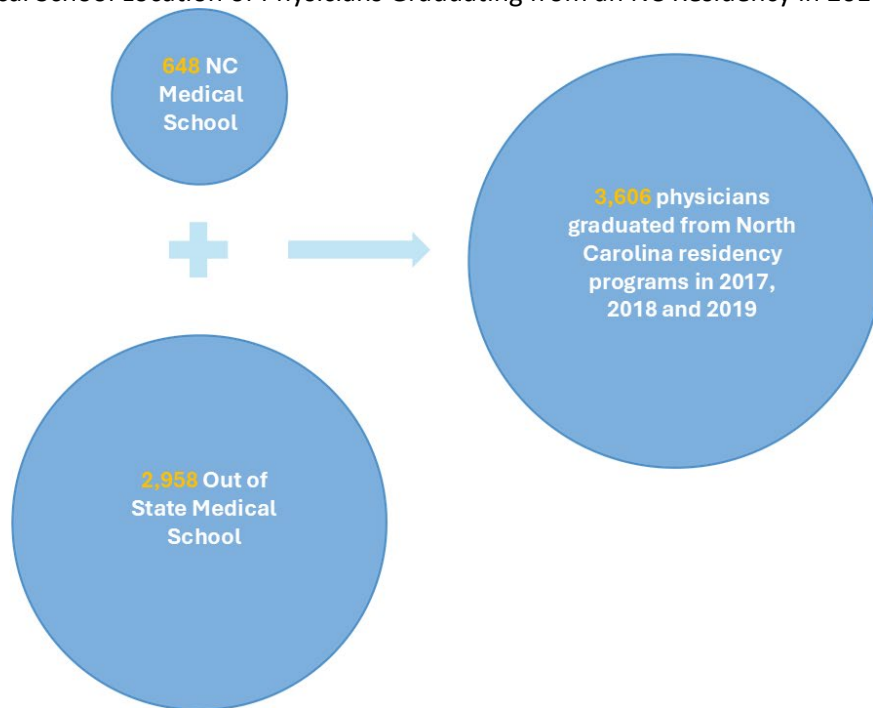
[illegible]cal School Location of Physicians Graduating from an NC Residency in 201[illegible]

648 NC Medical School

3,606 physicians graduated from North Carolina residency programs in 2017, 2018 and 2019

2,958 Out of State Medical School